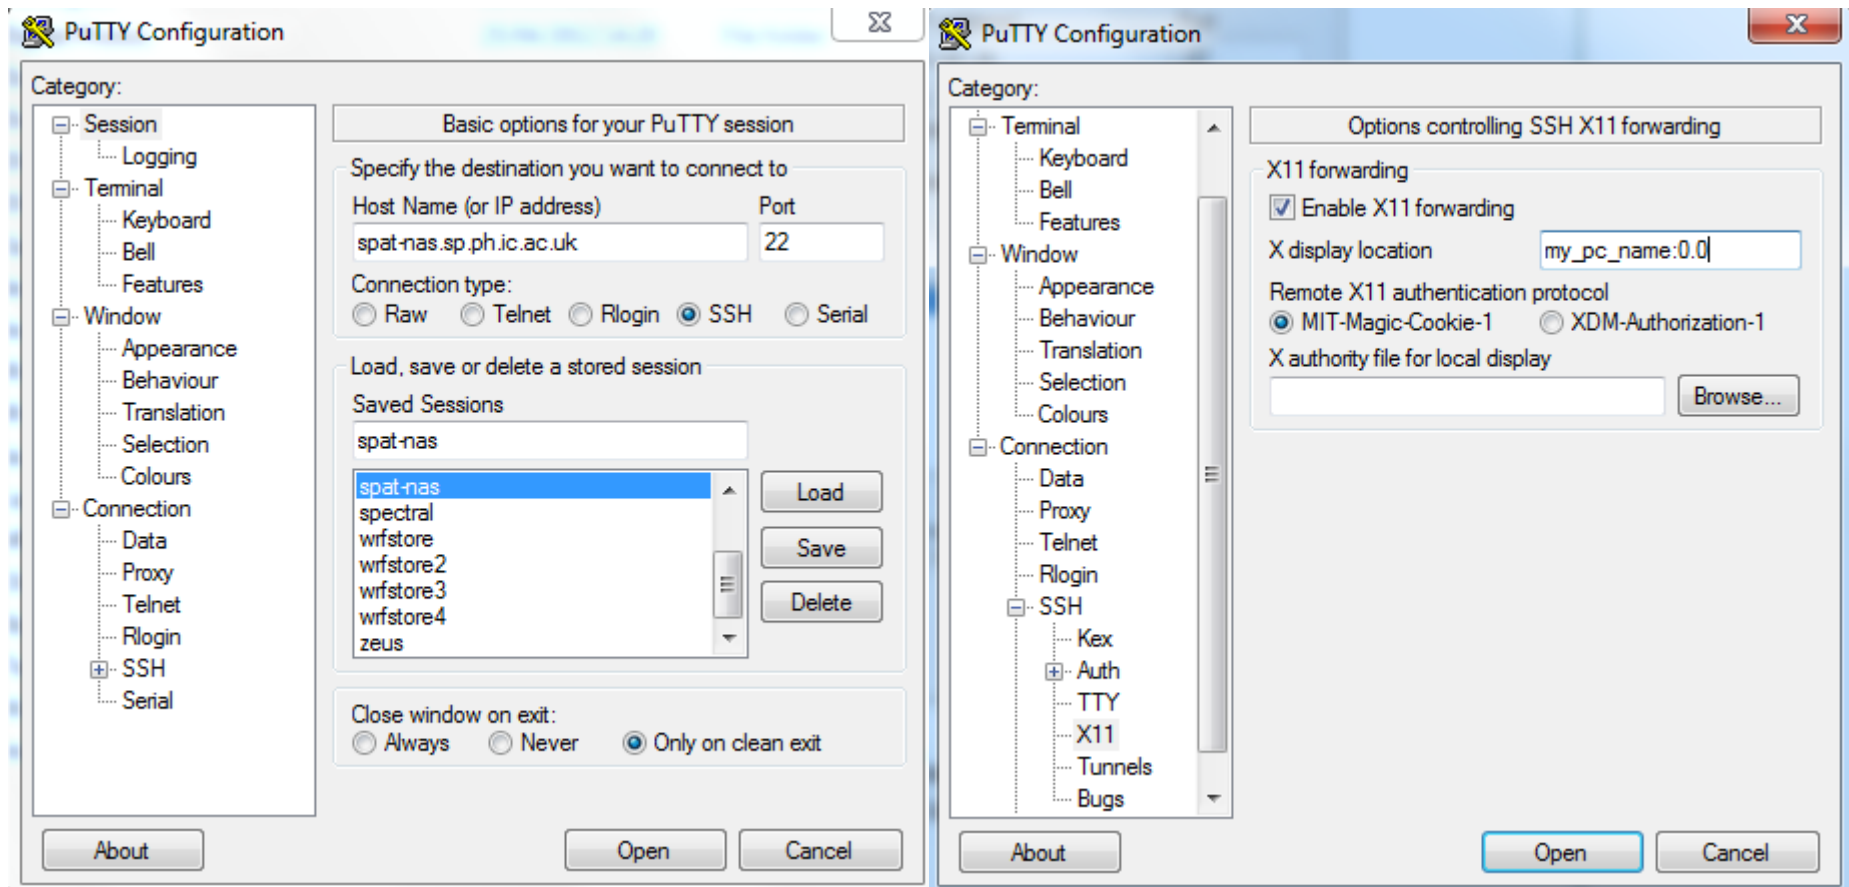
PuTTY Configuration

Category:

Session
Logging
Terminal
Keyboard
Bell
Features
Window
Appearance
Behaviour
Translation
Selection
Colours
Connection
Data
Proxy
Telnet
Rlogin
SSH
Serial

Basic options for your PuTTY session

Specify the destination you want to connect to

Host Name (or IP address)
Port
spat-nas.sp.ph.ic.ac.uk
22

Connection type:
Raw Telnet Rlogin SSH Serial

Load, save or delete a stored session

Saved Sessions
spat-nas

spat-nas
spectral
wrfstore
wrfstore2
wrfstore3
wrfstore4
zeus

Load
Save
Delete

Close window on exit:
Always Never Only on clean exit

About
Open
Cancel

PuTTY Configuration

Category:

Terminal
Keyboard
Bell
Features
Window
Appearance
Behaviour
Translation
Selection
Colours
Connection
Data
Proxy
Telnet
Rlogin
SSH
Kex
Auth
TTY
X11
Tunnels
Bugs

Options controlling SSH X11 forwarding

X11 forwarding
Enable X11 forwarding
X display location
my_pc_name:0.0
Remote X11 authentication protocol
MIT-Magic-Cookie-1 XDM-Authorization-1
X authority file for local display
Browse...

About
Open
Cancel